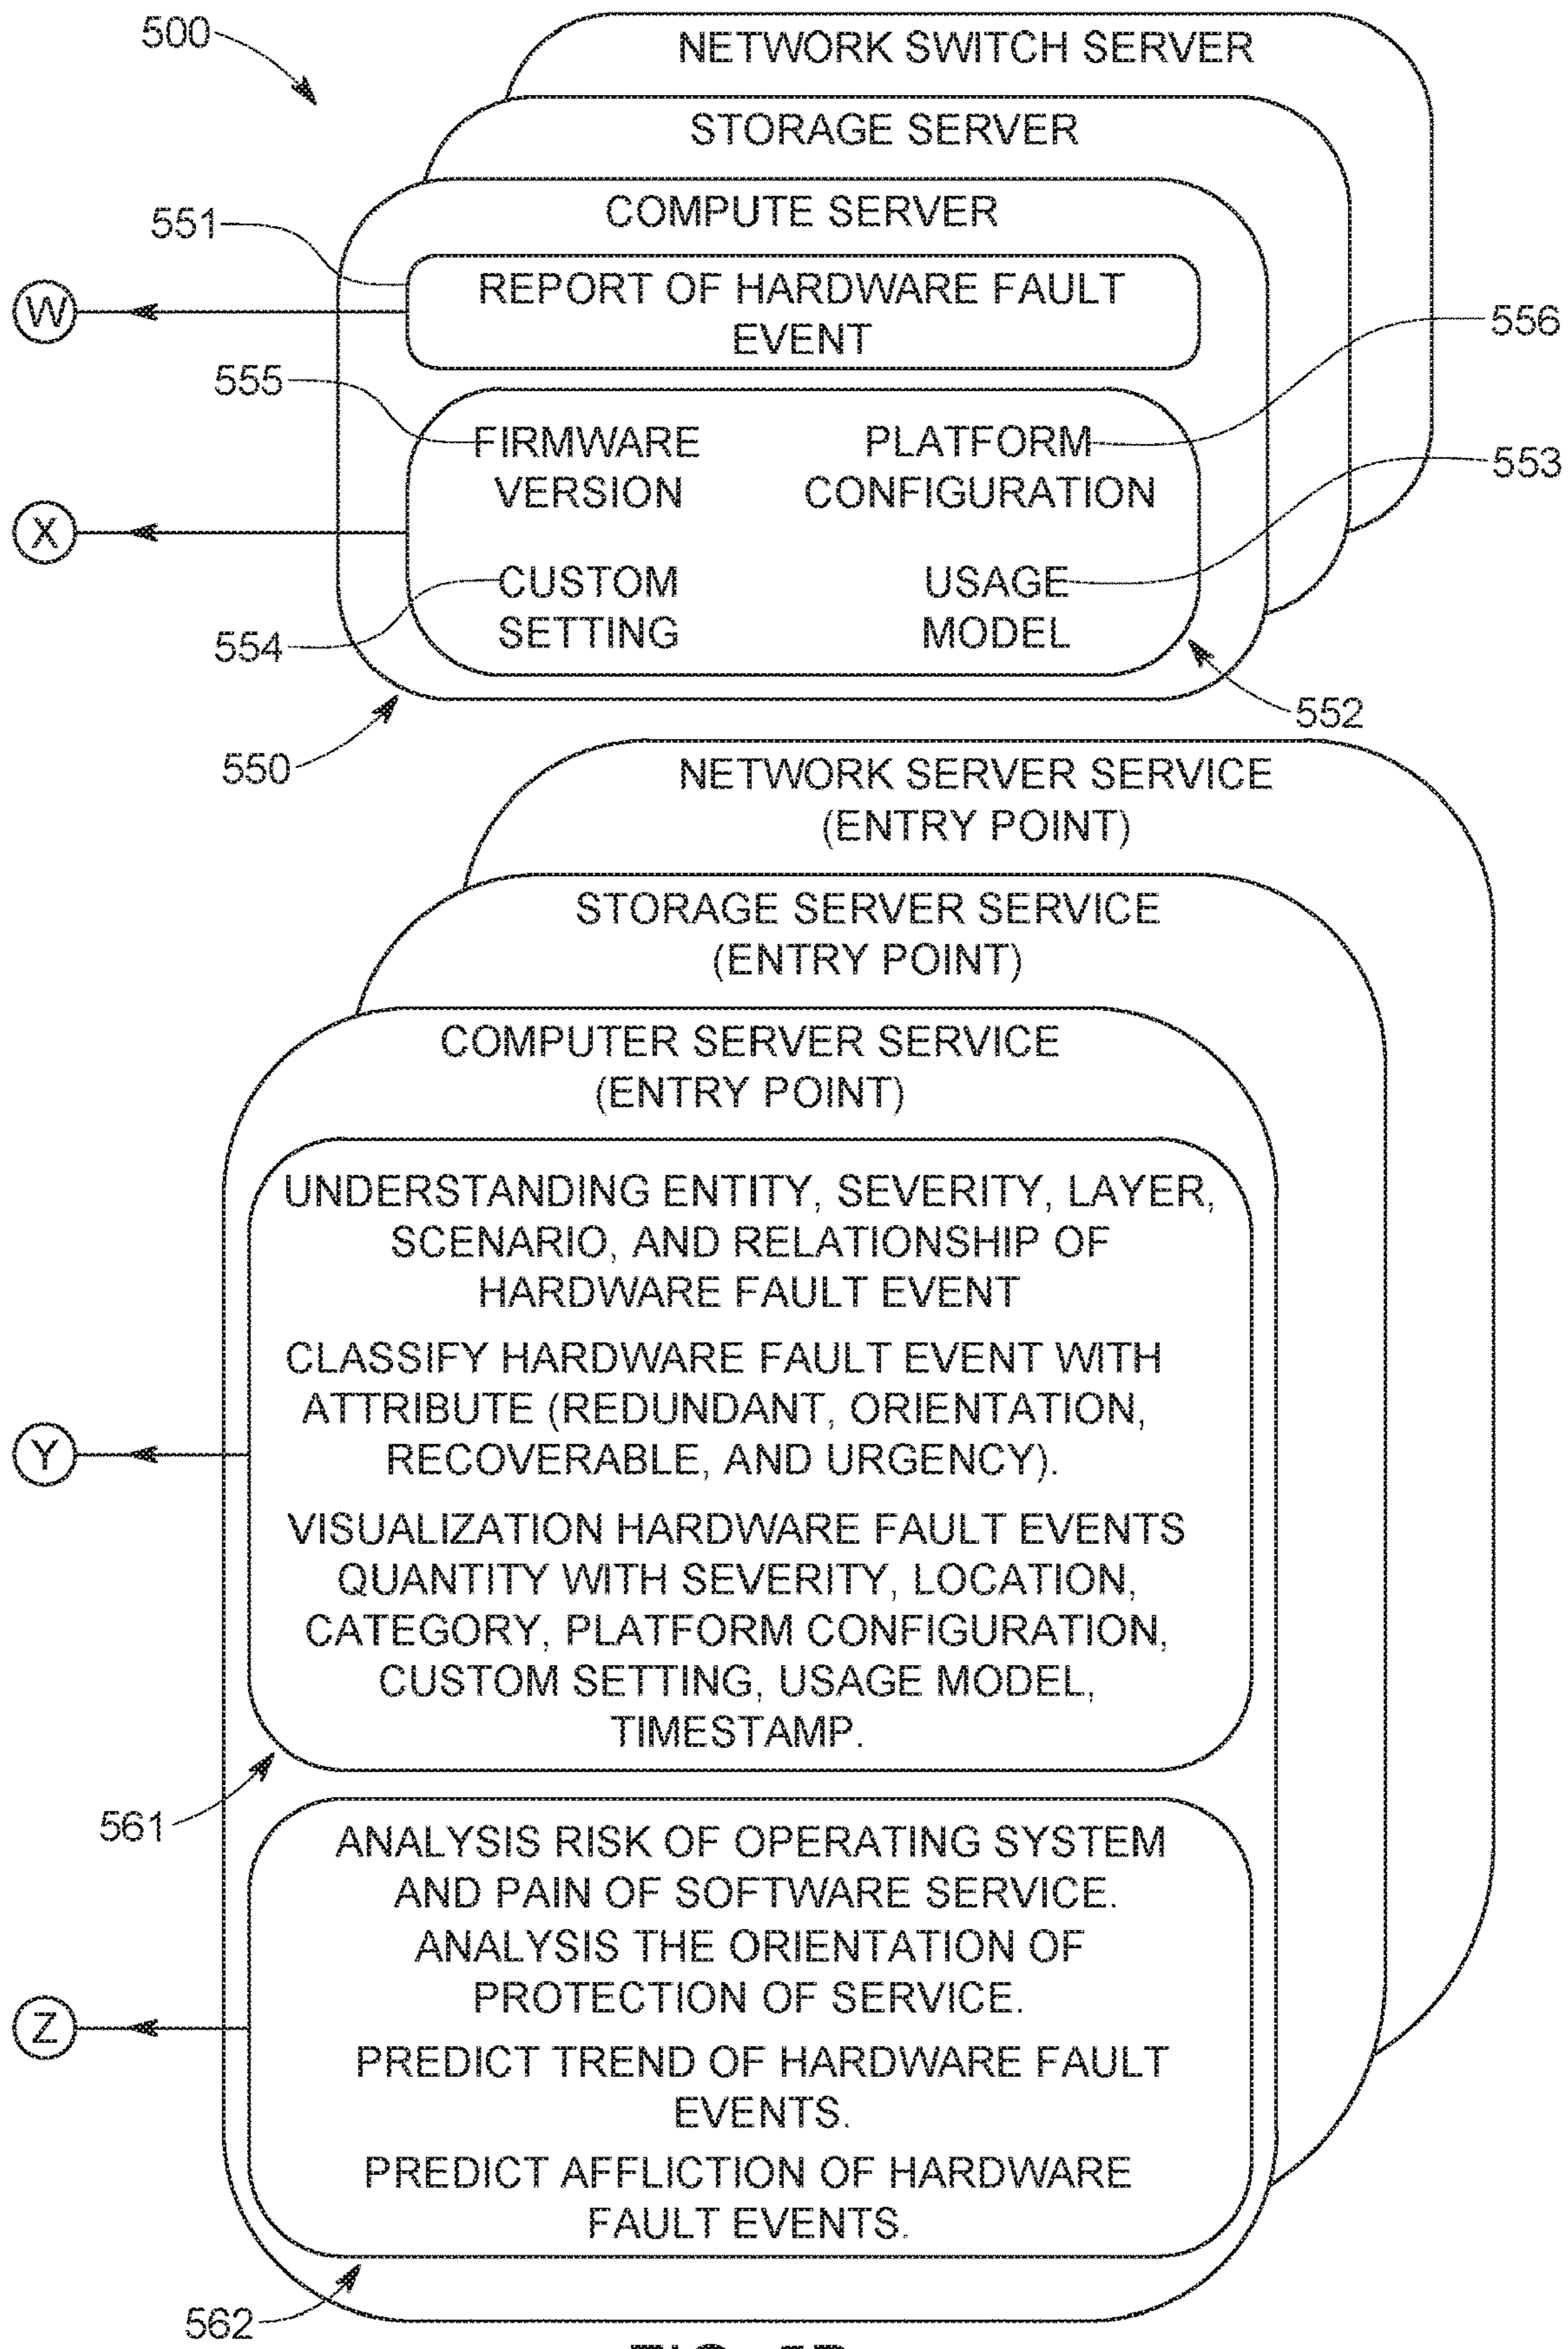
500

NETWORK SWITCH SERVER

STORAGE SERVER

COMPUTE SERVER

551

REPORT OF HARDWARE FAULT EVENT

W

556

555

FIRMWARE VERSION

PLATFORM CONFIGURATION

553

X

CUSTOM SETTING

USAGE MODEL

554

552

550

NETWORK SERVER SERVICE (ENTRY POINT)

STORAGE SERVER SERVICE (ENTRY POINT)

COMPUTER SERVER SERVICE (ENTRY POINT)

UNDERSTANDING ENTITY, SEVERITY, LAYER, SCENARIO, AND RELATIONSHIP OF HARDWARE FAULT EVENT

CLASSIFY HARDWARE FAULT EVENT WITH ATTRIBUTE (REDUNDANT, ORIENTATION, RECOVERABLE, AND URGENCY).

Y

VISUALIZATION HARDWARE FAULT EVENTS QUANTITY WITH SEVERITY, LOCATION, CATEGORY, PLATFORM CONFIGURATION, CUSTOM SETTING, USAGE MODEL, TIMESTAMP.

561

ANALYSIS RISK OF OPERATING SYSTEM AND PAIN OF SOFTWARE SERVICE.

ANALYSIS THE ORIENTATION OF PROTECTION OF SERVICE.

Z

PREDICT TREND OF HARDWARE FAULT EVENTS.

PREDICT AFFLICTION OF HARDWARE FAULT EVENTS.

562

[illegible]